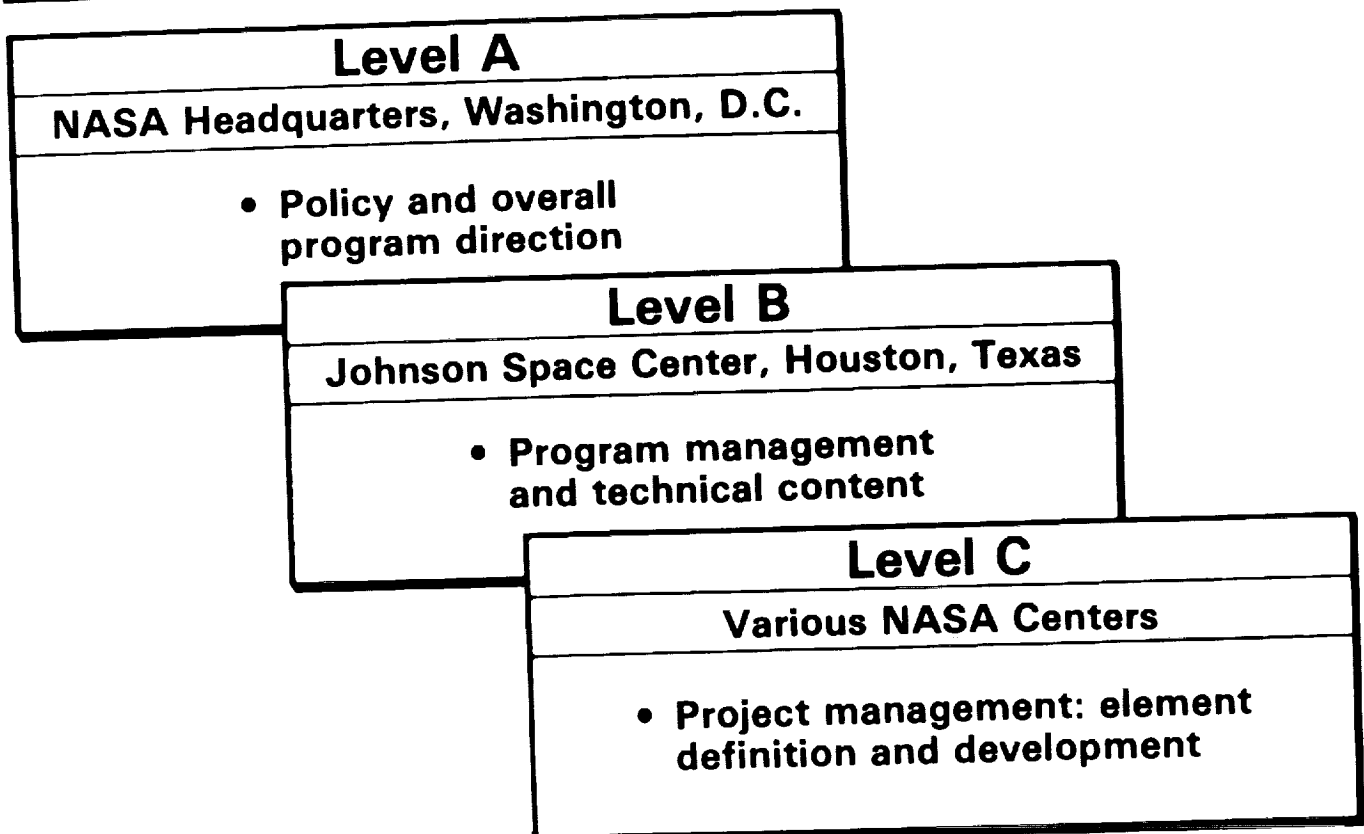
Level A

NASA Headquarters, Washington, D.C.

• Policy and overall program direction

Level B

Johnson Space Center, Houston, Texas

• Program management and technical content

Level C

Various NASA Centers

• Project management: element definition and development